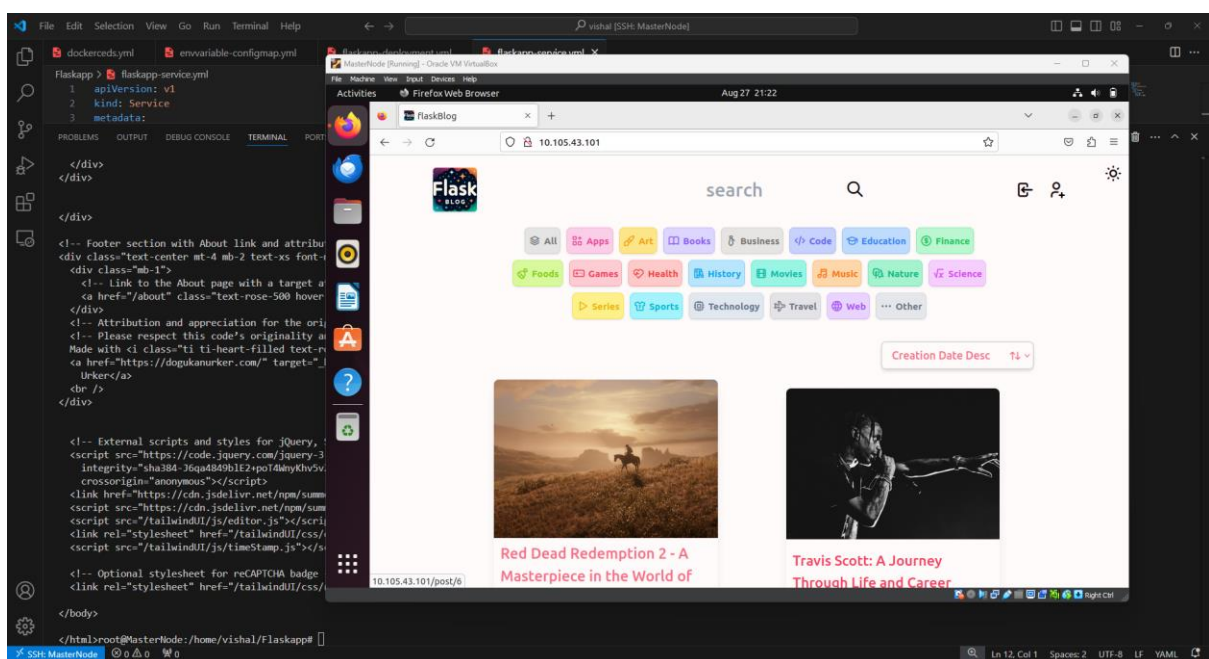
File Edit Selection View Go Run Terminal Help

vishal [SSH: MasterNode]

dockerceds.yml envvariable-configmap.yml flaskapp-deployment.yml flaskapp-service.yml ×

Flaskapp > flaskapp-service.yml

1 apiVersion: v1
2 kind: Service
3 metadata:

PROBLEMS OUTPUT DEBUG CONSOLE TERMINAL PORTS

</div>
</div>

</div>

<!-- Footer section with About link and attribu
<div class="text-center mt-4 mb-2 text-xs font-
<div class="mb-1">
<!-- Link to the About page with a target a
<a href="/about" class="text-rose-500 hover
</div>
<!-- Attribution and appreciation for the ori
<!-- Please respect this code's originality a
Made with <i class="ti ti-heart-filled text-r
<a href="https://dogukanurker.com/" target="_
Urker</a>
<br />
</div>

<!-- External scripts and styles for jQuery,
<script src="https://code.jquery.com/jquery-3
integrity="sha384-36qa4849blE2+poT4WnyKhv5v
crossorigin="anonymous"></script>
<link href="https://cdn.jsdelivr.net/npm/summ
<script src="https://cdn.jsdelivr.net/npm/sum
<script src="/tailwindUI/js/editor.js"></scri
<link rel="stylesheet" href="/tailwindUI/css/
<script src="/tailwindUI/js/timeStamp.js"></s

<!-- Optional stylesheet for reCAPTCHA badge
<link rel="stylesheet" href="/tailwindUI/css/

</body>

</html>root@MasterNode:/home/vishal/Flaskapp#

MasterNode [Running] - Oracle VM VirtualBox
File Machine View Input Devices Help
Activities Firefox Web Browser Aug 27 21:22

flaskBlog ×

10.105.43.101

Flask BLOG

search

All Apps Art Books Business Code Education Finance
Foods Games Health History Movies Music Nature Science
Series Sports Technology Travel Web Other

Creation Date Desc

Red Dead Redemption 2 - A Masterpiece in the World of

Travis Scott: A Journey Through Life and Career

10.105.43.101/post/6

Right Ctrl

SSH: MasterNode ⊗ 0 ⚠ 0 ⚡0

Ln 12, Col 1 Spaces: 2 UTF-8 LF YAML